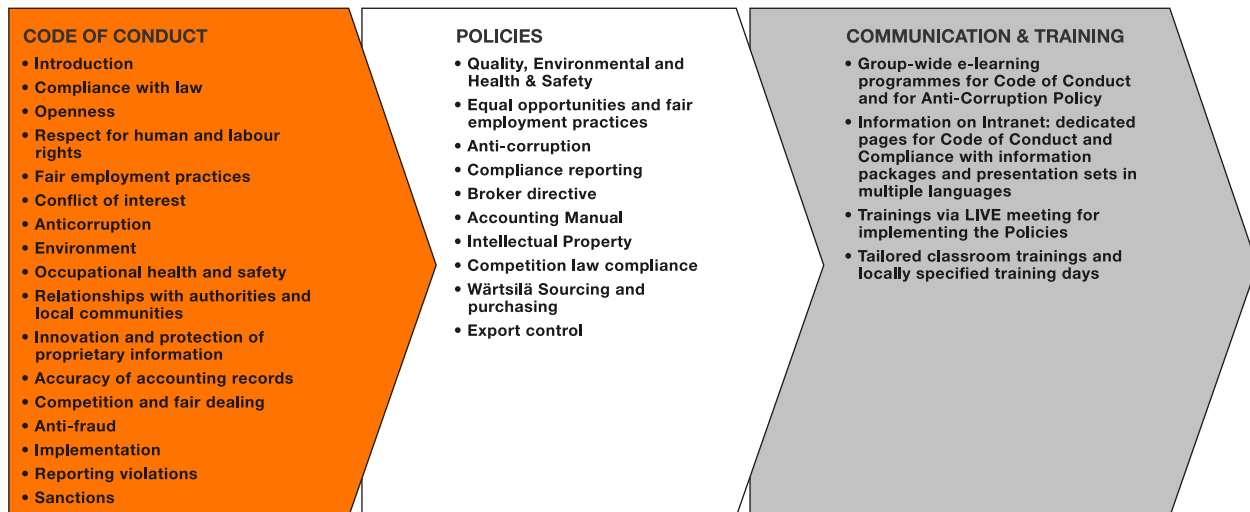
CODE OF CONDUCT

• Introduction
• Compliance with law
• Openness
• Respect for human and labour rights
• Fair employment practices
• Conflict of interest
• Anticorruption
• Environment
• Occupational health and safety
• Relationships with authorities and local communities
• Innovation and protection of proprietary information
• Accuracy of accounting records
• Competition and fair dealing
• Anti-fraud
• Implementation
• Reporting violations
• Sanctions

POLICIES

• Quality, Environmental and Health & Safety
• Equal opportunities and fair employment practices
• Anti-corruption
• Compliance reporting
• Broker directive
• Accounting Manual
• Intellectual Property
• Competition law compliance
• Wärtsilä Sourcing and purchasing
• Export control

COMMUNICATION & TRAINING

• Group-wide e-learning programmes for Code of Conduct and for Anti-Corruption Policy
• Information on Intranet: dedicated pages for Code of Conduct and Compliance with information packages and presentation sets in multiple languages
• Trainings via LIVE meeting for implementing the Policies
• Tailored classroom trainings and locally specified training days